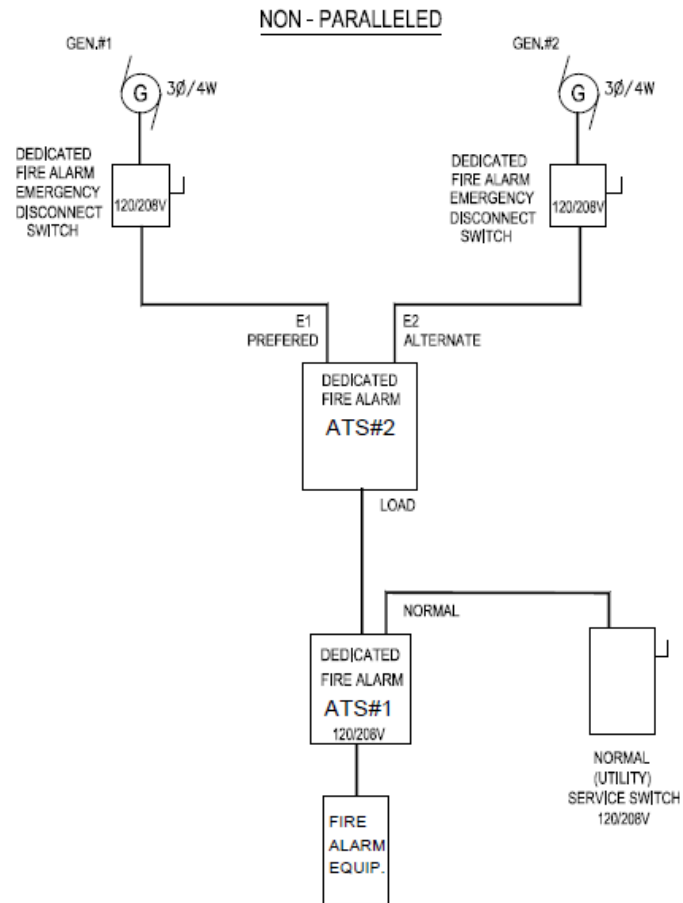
NON - PARALLELED

GEN.#1

G

3Ø/4W

DEDICATED FIRE ALARM EMERGENCY DISCONNECT SWITCH

120/208V

GEN.#2

G

3Ø/4W

DEDICATED FIRE ALARM EMERGENCY DISCONNECT SWITCH

120/208V

E1 PREFERED

E2 ALTERNATE

DEDICATED FIRE ALARM

ATS#2

LOAD

NORMAL

DEDICATED FIRE ALARM

ATS#1

120/208V

NORMAL (UTILITY) SERVICE SWITCH 120/208V

FIRE ALARM EQUIP.